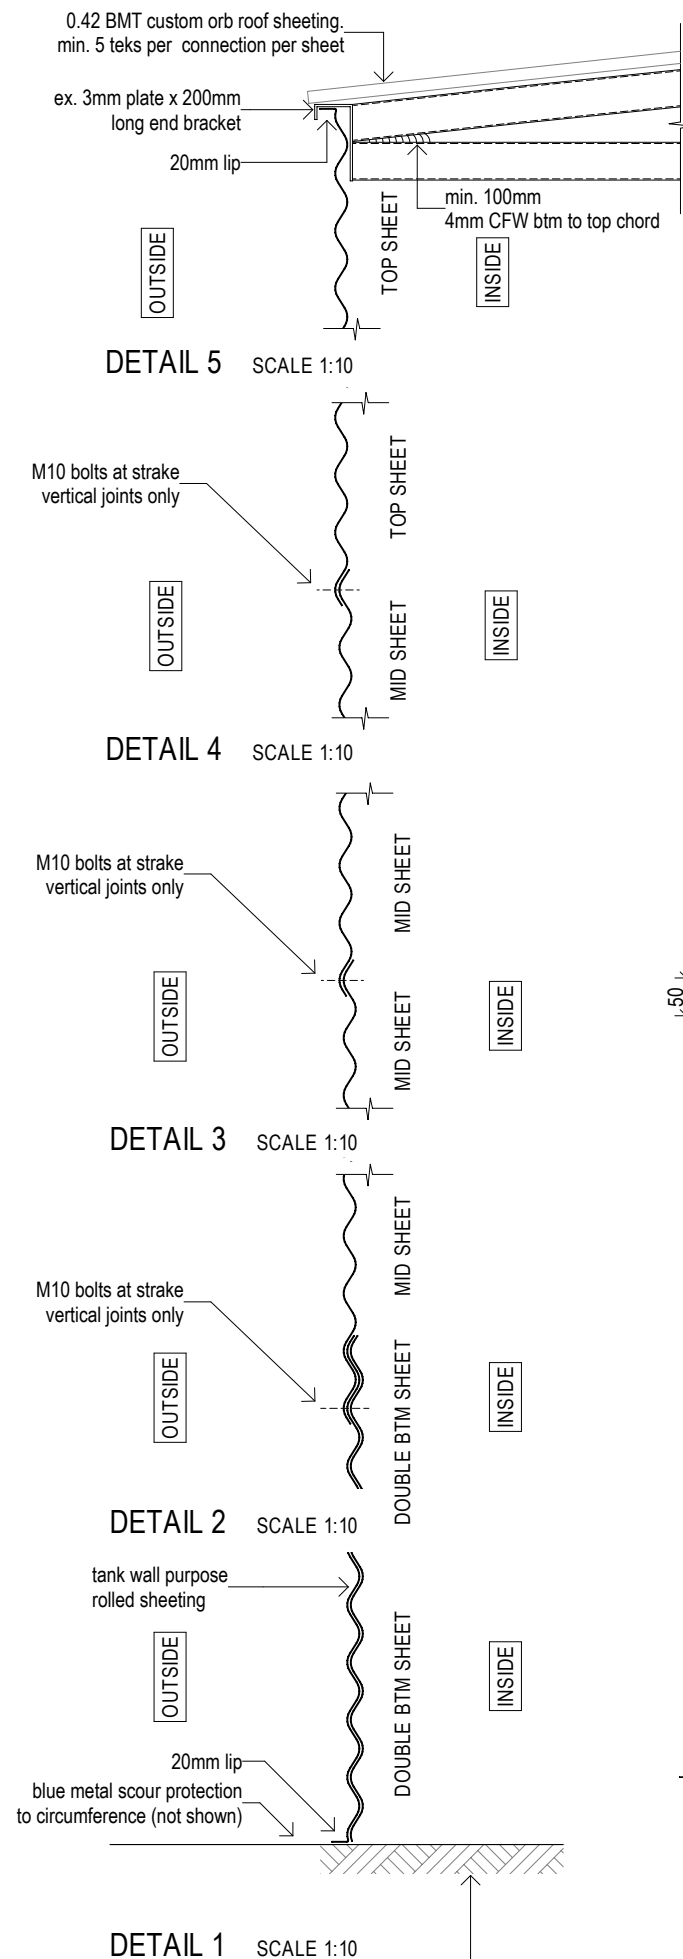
0.42 BMT custom orb roof sheeting. min. 5 teks per connection per sheet

ex. 3mm plate x 200mm long end bracket

20mm lip

min. 100mm
4mm CFW btm to top chord

OUTSIDE

TOP SHEET

INSIDE

DETAIL 5 SCALE 1:10

M10 bolts at strake vertical joints only

TOP SHEET

OUTSIDE

MID SHEET

INSIDE

DETAIL 4 SCALE 1:10

M10 bolts at strake vertical joints only

MID SHEET

OUTSIDE

MID SHEET

INSIDE

50

DETAIL 3 SCALE 1:10

MID SHEET

M10 bolts at strake vertical joints only

OUTSIDE

DOUBLE BTM SHEET

INSIDE

DETAIL 2 SCALE 1:10

tank wall purpose rolled sheeting

OUTSIDE

DOUBLE BTM SHEET

INSIDE

20mm lip

blue metal scour protection to circumference (not shown)

DETAIL 1 SCALE 1:10